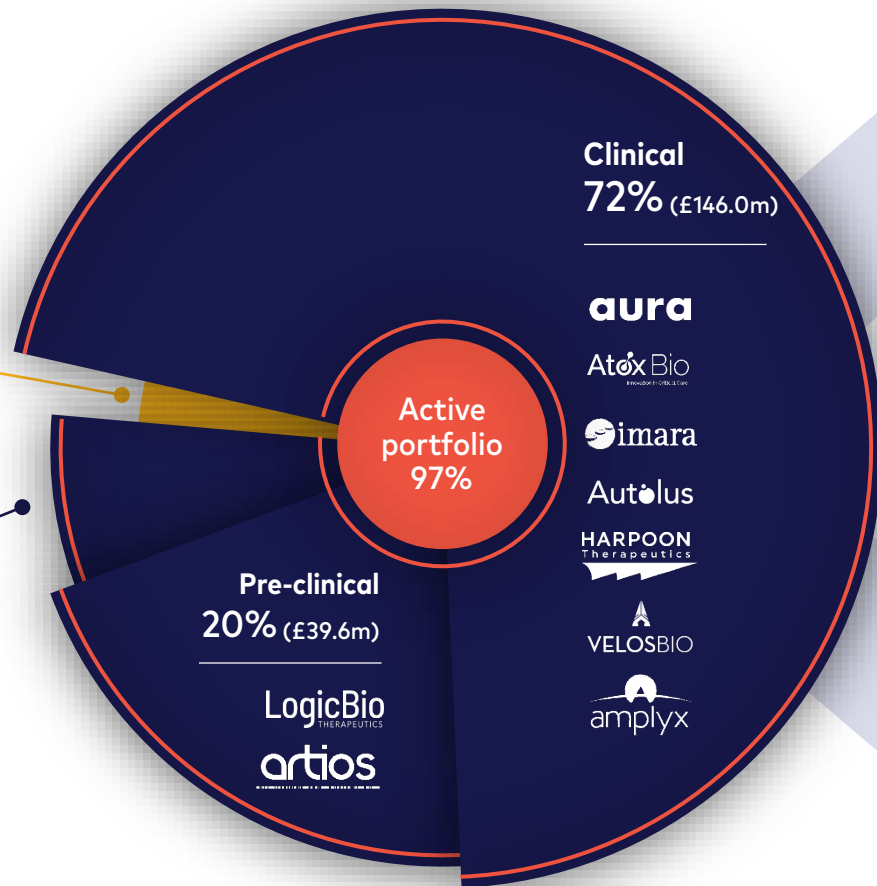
Clinical
72% (£146.0m)

aura

AtoxBio
Innovation in Critical Care

imara

Autolus

HARPOON
Therapeutics

VELOSBIO

amplyx

Active portfolio 97%

Pre-clinical
20% (£39.6m)

LogicBio
THERAPEUTICS

artios